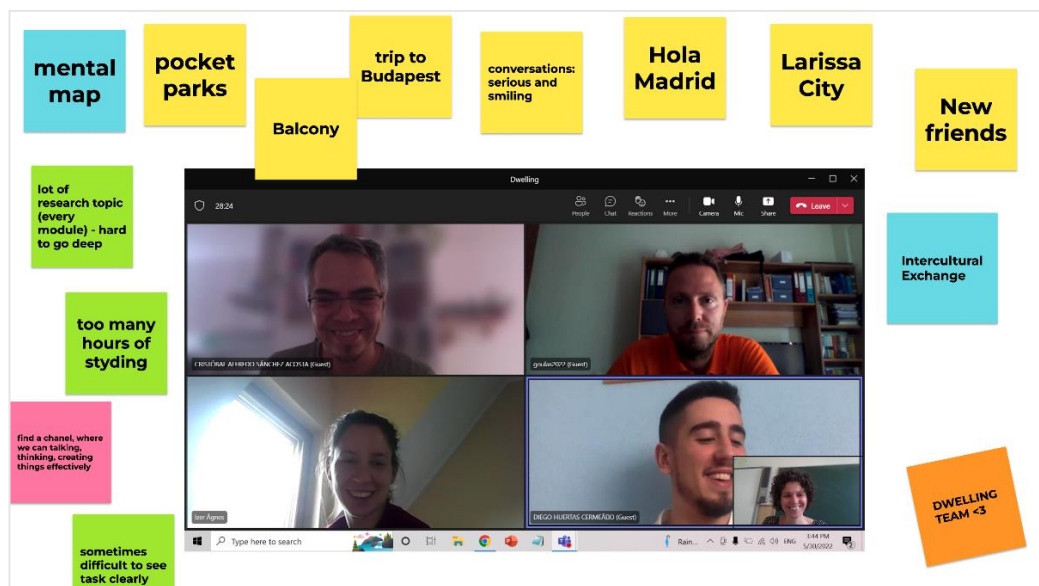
mental map

pocket parks

Balcony

trip to Budapest

conversations: serious and smiling

Hola Madrid

Larissa City

New friends

lot of research topic (every module) - hard to go deep

too many hours of styding

find a chanel, where we can talking, thinking, creating things effectively

sometimes difficult to see task clearly

Intercultural Exchange

DWELLING TEAM <3

Dwelling

28:24

People Chat Reactions More Camera Mic Share Leave

CRISTOBAL ALFREDO SÁNCHEZ ACOSTA (Guest)

gzulas7022 (Guest)

Iser Ágnes

DIEGO HUERTAS CERMEÑO (Guest)

Type here to search

Rain... ENG 3:44 PM 5/30/2022